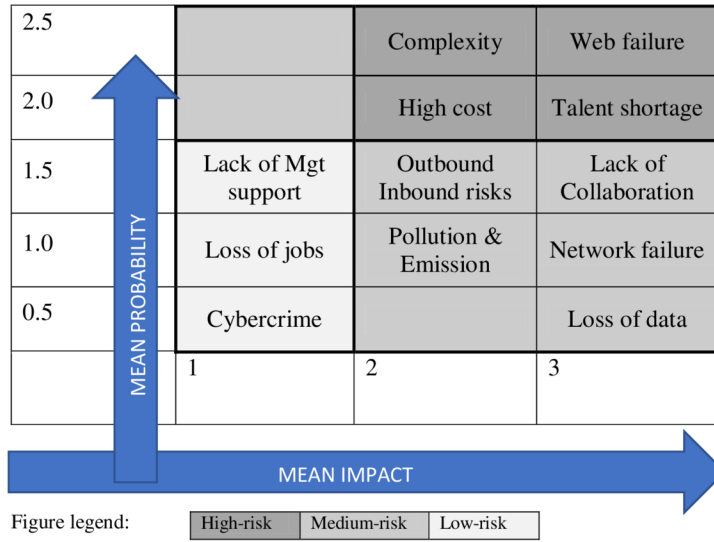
| | | | |
|---|---|---|---|
| 2.5 | | Complexity | Web failure |
| 2.0 | | High cost | Talent shortage |
| 1.5 | Lack of Mgt support | Outbound Inbound risks | Lack of Collaboration |
| 1.0 | Loss of jobs | Pollution & Emission | Network failure |
| 0.5 | Cybercrime | | Loss of data |
| | 1 | 2 | 3 |

MEAN PROBABILITY

MEAN IMPACT

Figure legend:

| High-risk | Medium-risk | Low-risk |
|---|---|---|